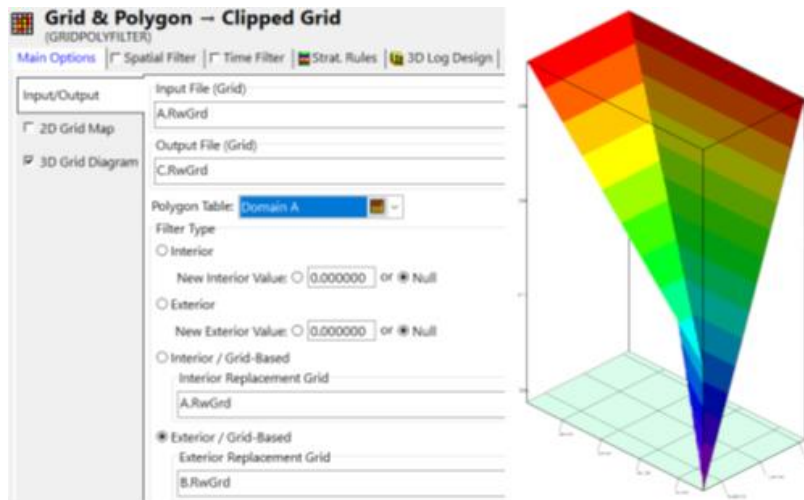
Grid & Polygon → Clipped Grid
(GRIDPOLYFILTER)

Main Options | Spatial Filter | Time Filter | Strat. Rules | 3D Log Design

Input/Output

2D Grid Map

3D Grid Diagram

Input File (Grid)

A.RwGrd

Output File (Grid)

C.RwGrd

Polygon Table: Domain A

Filter Type

Interior

New Interior Value: 0.000000 or Null

Exterior

New Exterior Value: 0.000000 or Null

Interior / Grid-Based

Interior Replacement Grid

A.RwGrd

Exterior / Grid-Based

Exterior Replacement Grid

B.RwGrd